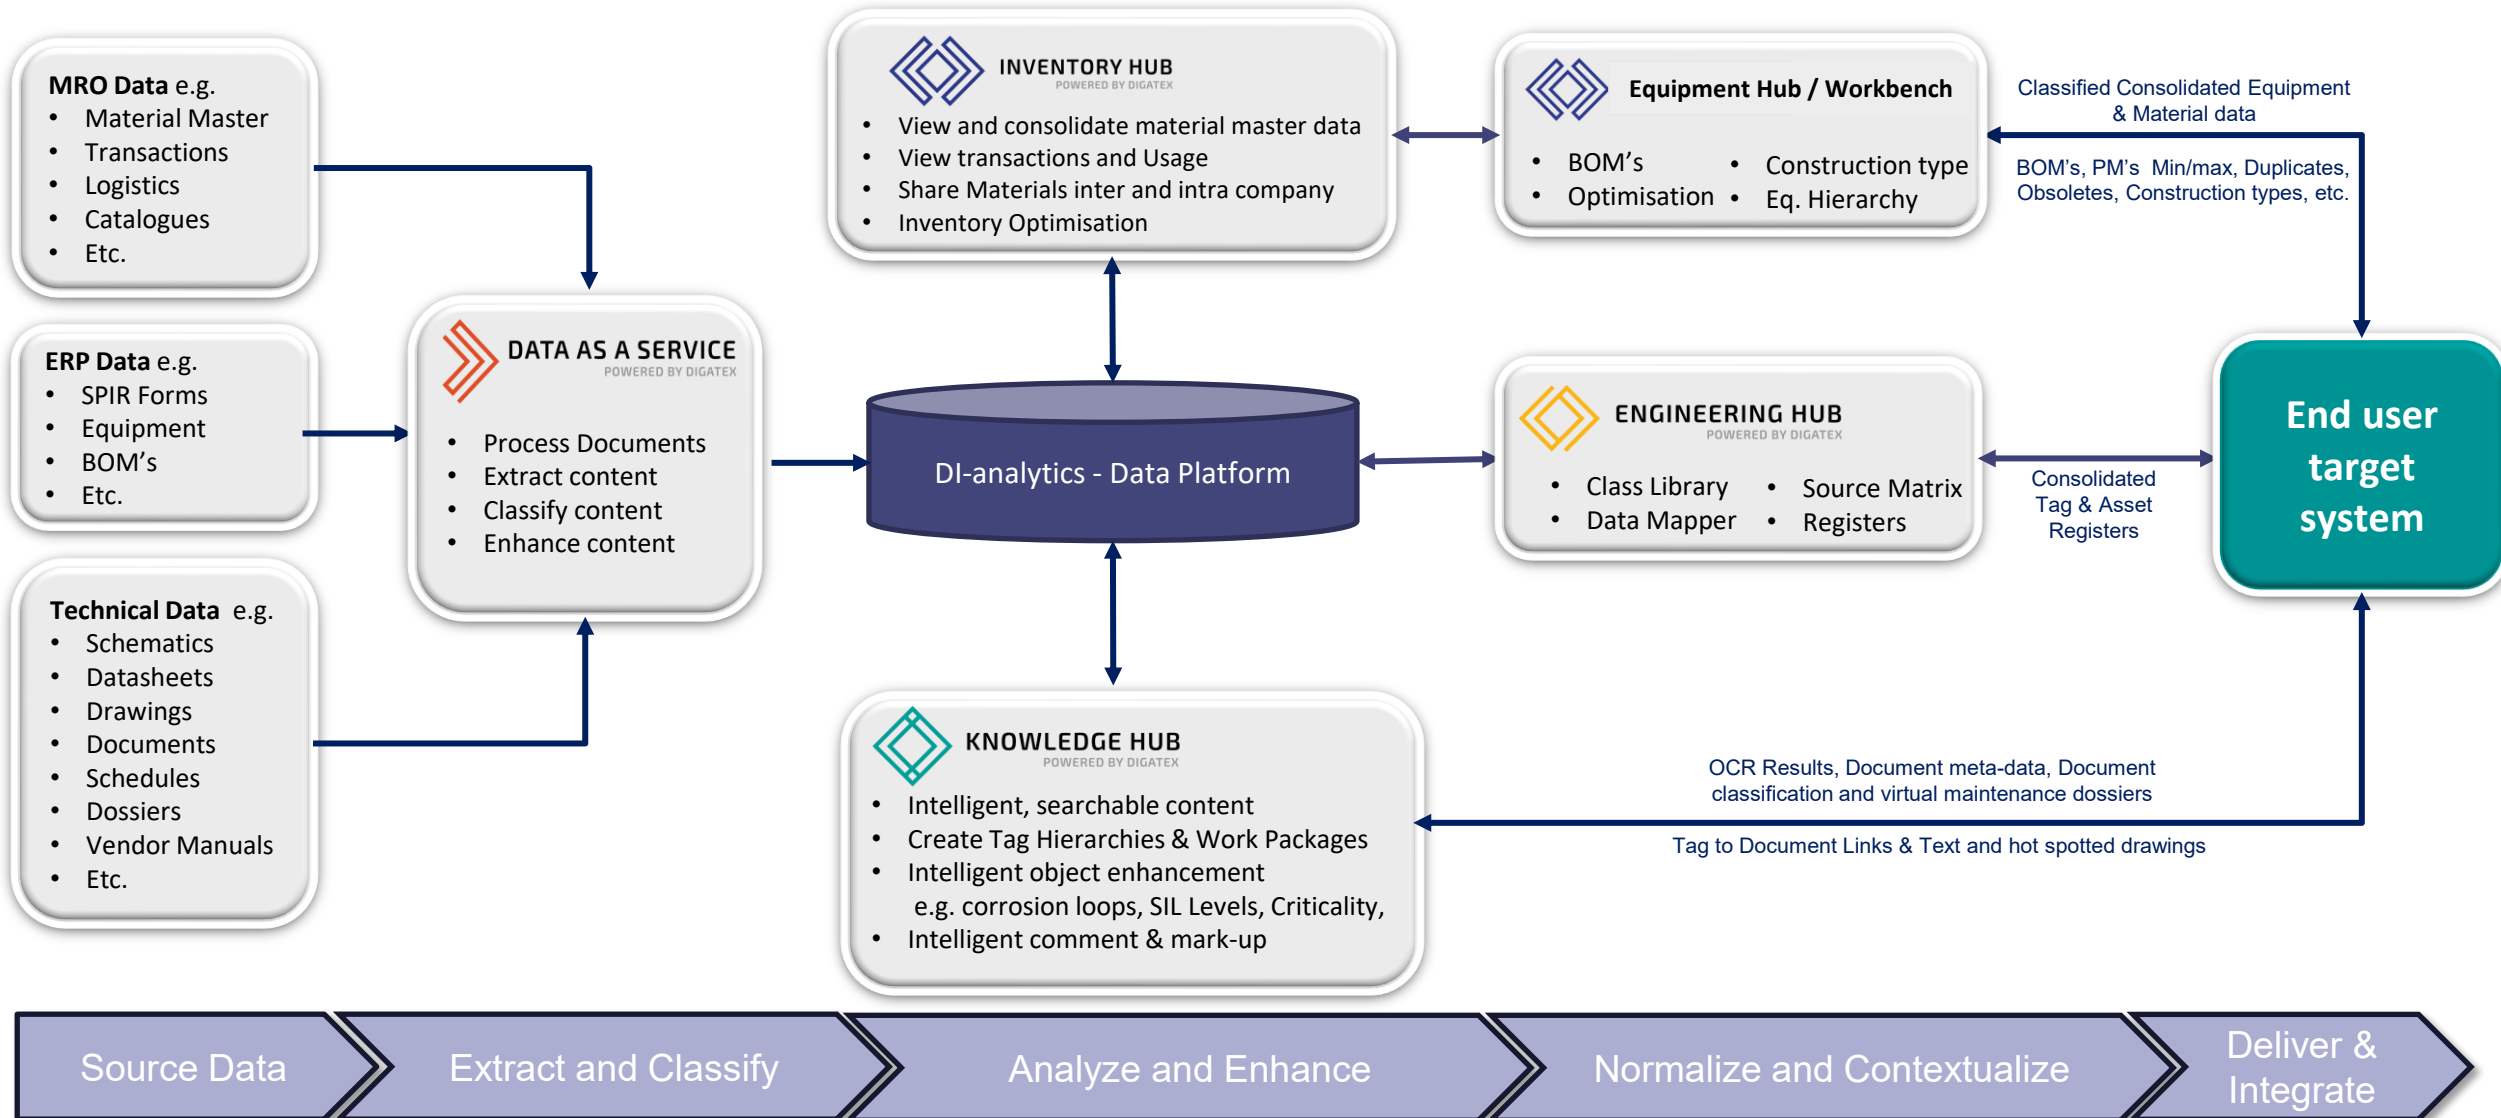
MRO Data e.g.
- Material Master
- Transactions
- Logistics
- Catalogues
- Etc.

ERP Data e.g.
- SPIR Forms
- Equipment
- BOM's
- Etc.

Technical Data e.g.
- Schematics
- Datasheets
- Drawings
- Documents
- Schedules
- Dossiers
- Vendor Manuals
- Etc.

DATA AS A SERVICE
POWERED BY DIGATEX
- Process Documents
- Extract content
- Classify content
- Enhance content

INVENTORY HUB
POWERED BY DIGATEX
- View and consolidate material master data
- View transactions and Usage
- Share Materials inter and intra company
- Inventory Optimisation

DI-analytics - Data Platform

KNOWLEDGE HUB
POWERED BY DIGATEX
- Intelligent, searchable content
- Create Tag Hierarchies & Work Packages
- Intelligent object enhancement e.g. corrosion loops, SIL Levels, Criticality,
- Intelligent comment & mark-up

Equipment Hub / Workbench
- BOM's
- Optimisation
- Construction type
- Eq. Hierarchy

ENGINEERING HUB
POWERED BY DIGATEX
- Class Library
- Data Mapper
- Source Matrix
- Registers

Classified Consolidated Equipment & Material data

BOM's, PM's Min/max, Duplicates, Obsoletes, Construction types, etc.

Consolidated Tag & Asset Registers

End user target system

OCR Results, Document meta-data, Document classification and virtual maintenance dossiers

Tag to Document Links & Text and hot spotted drawings

Source Data | Extract and Classify | Analyze and Enhance | Normalize and Contextualize | Deliver & Integrate